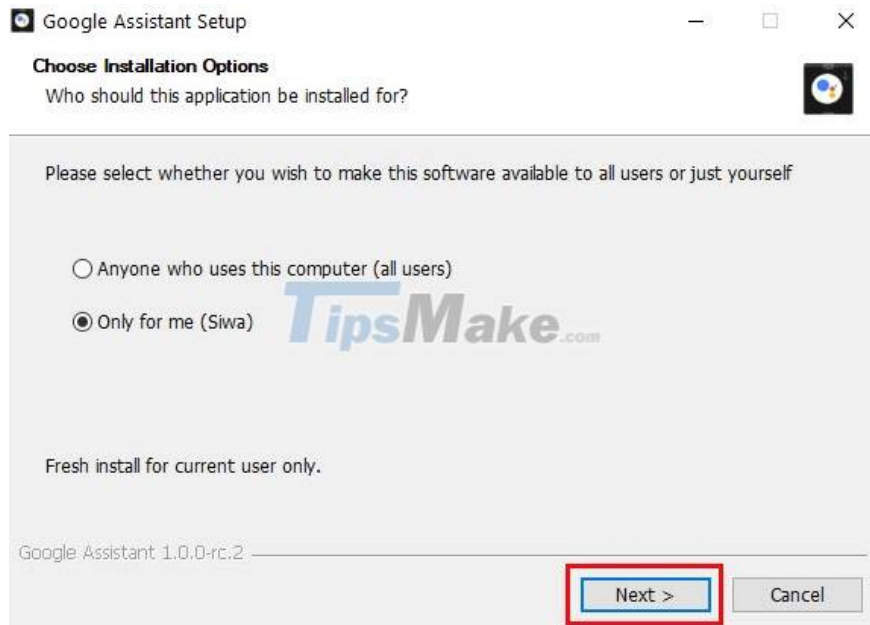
Google Assistant Setup

Choose Installation Options
Who should this application be installed for?

Please select whether you wish to make this software available to all users or just yourself

Anyone who uses this computer (all users)

Only for me (Siwa)

TipsMake.com

Fresh install for current user only.

Google Assistant 1.0.0-rc.2

Next >

Cancel